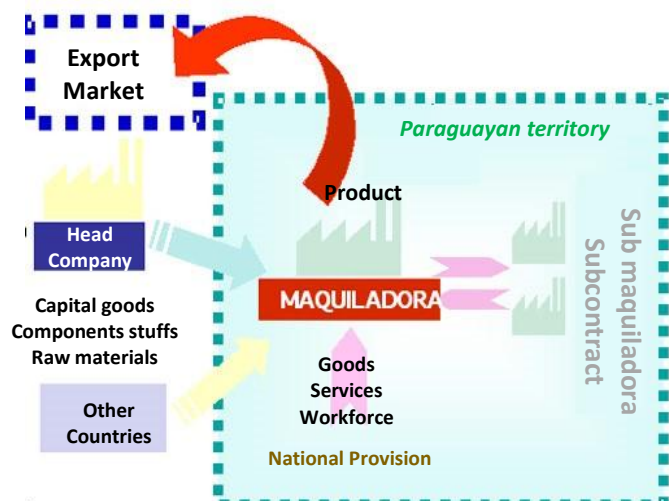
Export Market

Paraguayan territory

Product

Head Company

Capital goods
Components stuffs
Raw materials

MAQUILADORA

Sub maquiladora
Subcontract

Goods
Services
Workforce

Other Countries

National Provision